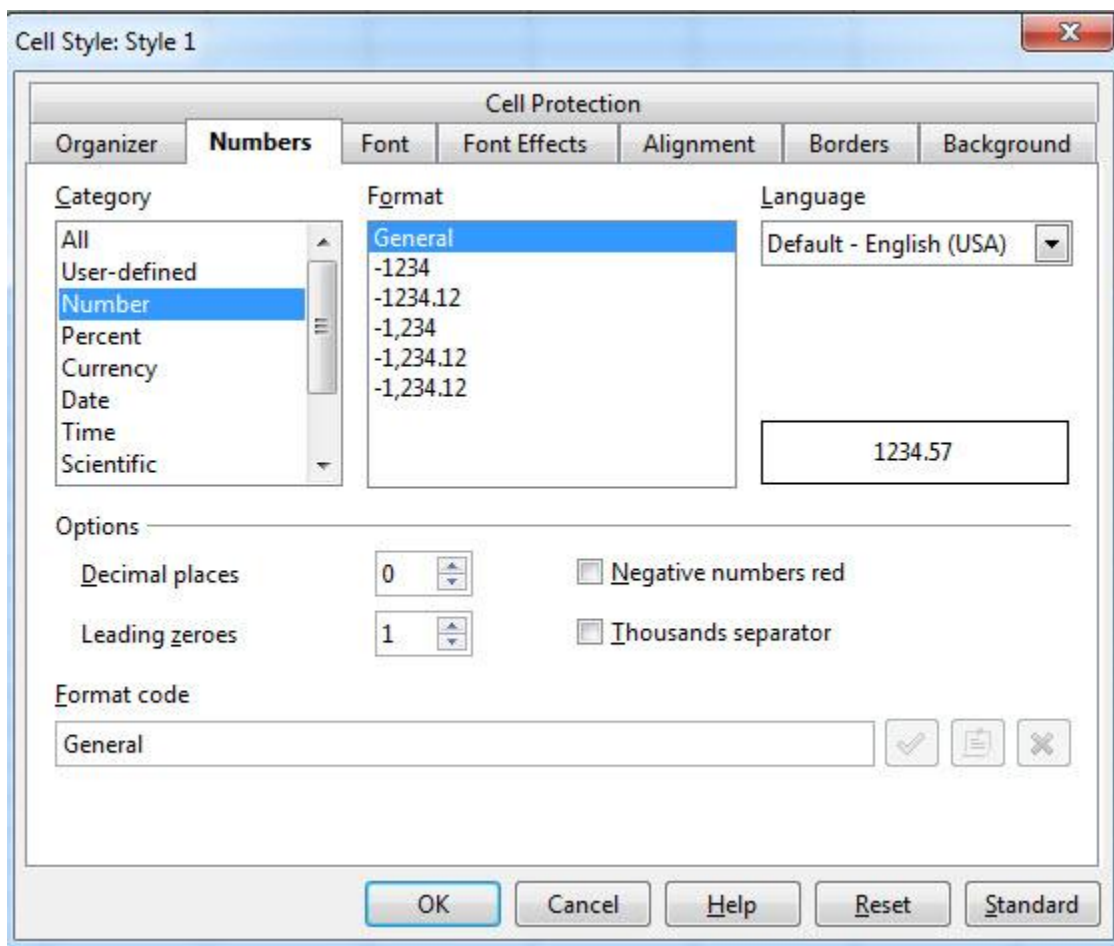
Cell Style: Style 1

Cell Protection

Organizer | Numbers | Font | Font Effects | Alignment | Borders | Background

Category
All
User-defined
Number
Percent
Currency
Date
Time
Scientific

Format
General
-1234
-1234.12
-1,234
-1,234.12
-1,234.12

Language
Default - English (USA)

1234.57

Options
Decimal places 0
Leading zeroes 1
Negative numbers red
Thousands separator

Format code
General

OK
Cancel
Help
Reset
Standard